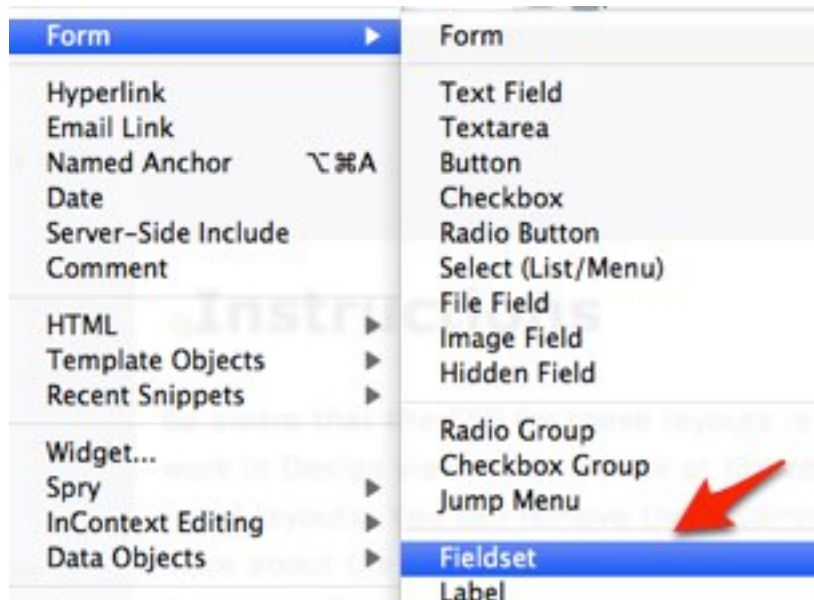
Form
Hyperlink
Email Link
Named Anchor ⌥⌘A
Date
Server-Side Include
Comment
HTML
Template Objects
Recent Snippets
Widget...
Spry
InContext Editing
Data Objects

Form
Text Field
Textarea
Button
Checkbox
Radio Button
Select (List/Menu)
File Field
Image Field
Hidden Field
Radio Group
Checkbox Group
Jump Menu
Fieldset
Label